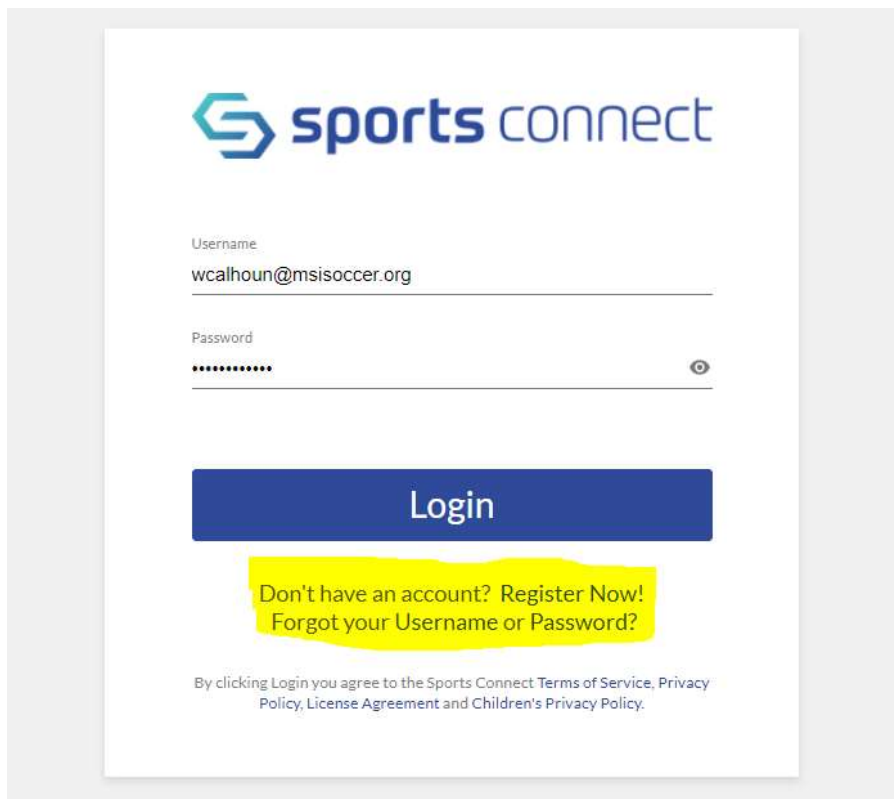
sports connect

Username
wcalhoun@msisoccer.org

Password
••••••••••••

Login

Don't have an account? Register Now!
Forgot your Username or Password?

By clicking Login you agree to the Sports Connect Terms of Service, Privacy Policy, License Agreement and Children's Privacy Policy.